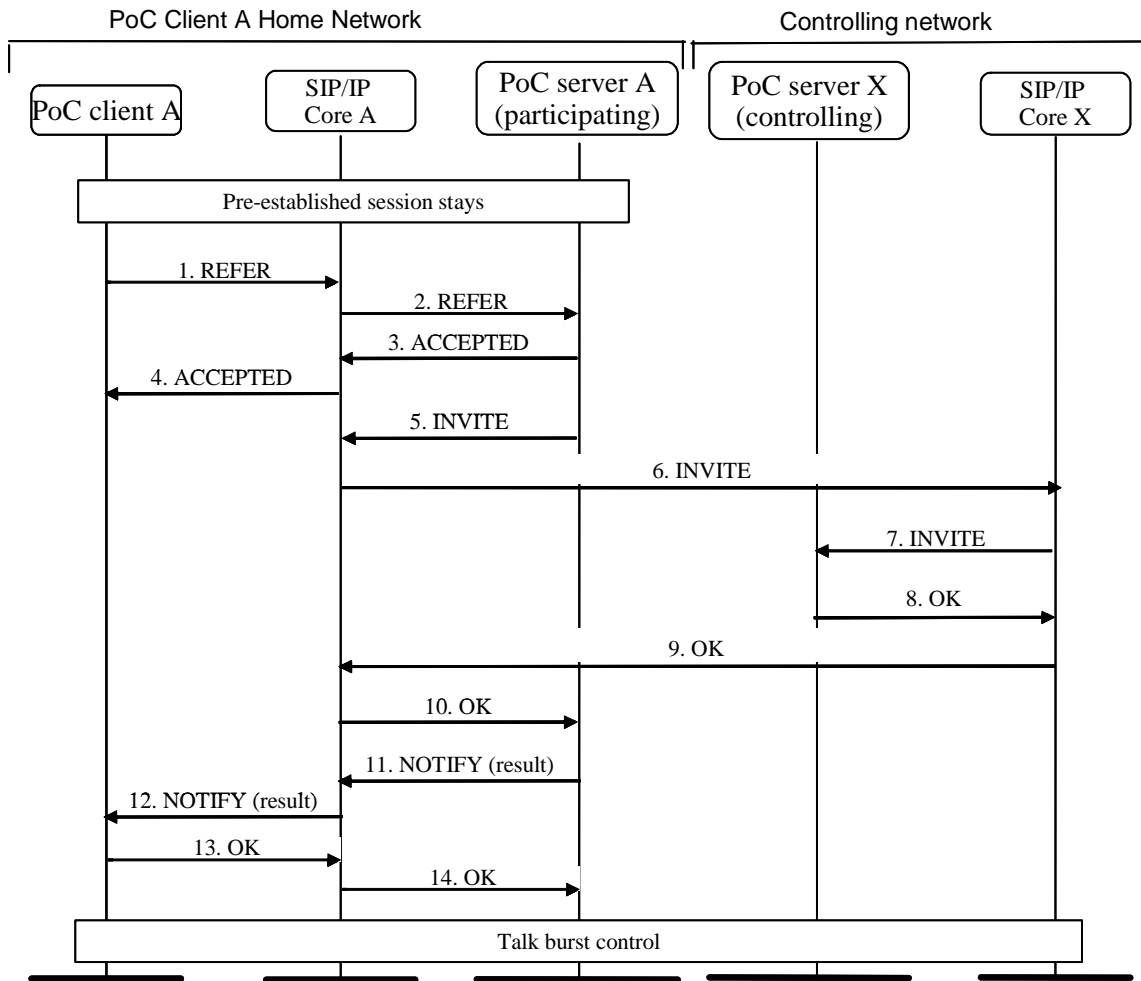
PoC Client A Home Network

Controlling network

PoC client A

SIP/IP Core A

PoC server A (participating)

PoC server X (controlling)

SIP/IP Core X

Pre-established session stays

1. REFER

2. REFER

3. ACCEPTED

4. ACCEPTED

5. INVITE

6. INVITE

7. INVITE

8. OK

9. OK

10. OK

11. NOTIFY (result)

12. NOTIFY (result)

13. OK

14. OK

Talk burst control